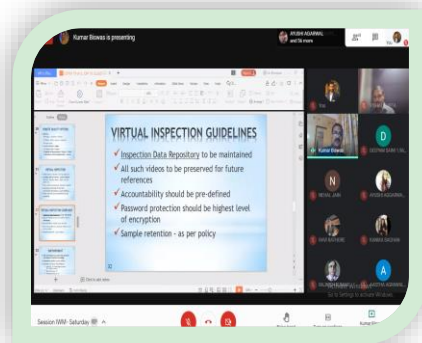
Kumar Biswas is presenting

AYUSHI AGARWAL and 56 more

VIRTUAL INSPECTION GUIDELINES

Inspection Data Repository to be maintained

All such videos to be preserved for future references

Accountability should be pre-defined

Password protection should be highest level of encryption

Sample retention - as per policy

Kumar Biswas

D

N

A

Session IWW- Saturday

Go to Settings to activate Windows.